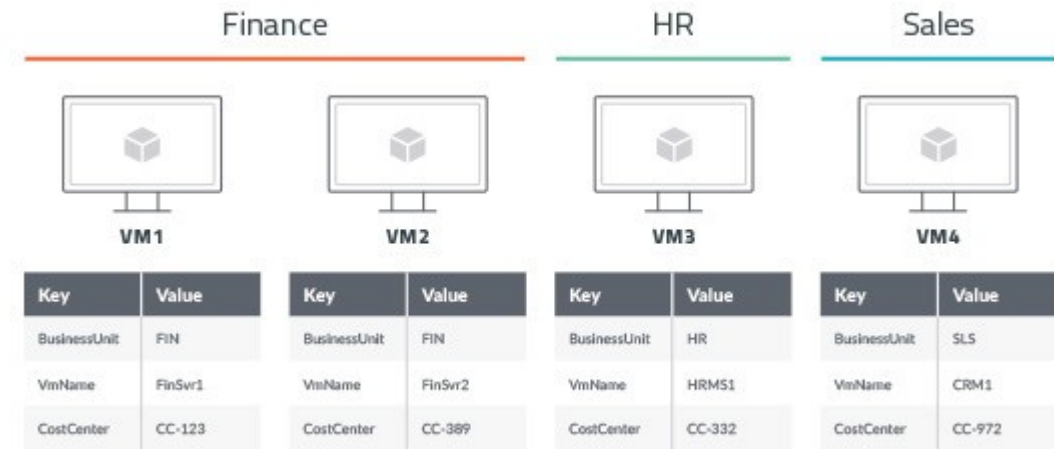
Finance

HR

Sales

VM1

| Key | Value |
|---|---|
| BusinessUnit | FIN |
| VmName | FinSvr1 |
| CostCenter | CC-123 |

VM2

| Key | Value |
|---|---|
| BusinessUnit | FIN |
| VmName | FinSvr2 |
| CostCenter | CC-389 |

VM3

| Key | Value |
|---|---|
| BusinessUnit | HR |
| VmName | HRMS1 |
| CostCenter | CC-332 |

VM4

| Key | Value |
|---|---|
| BusinessUnit | SLS |
| VmName | CRM1 |
| CostCenter | CC-972 |